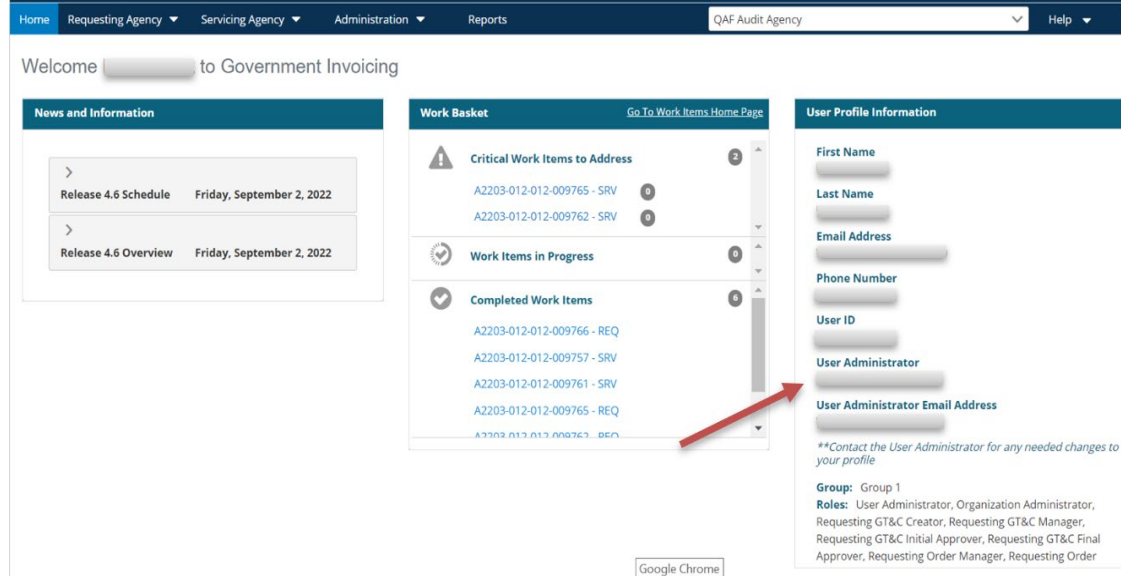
Home Requesting Agency ▼ Servicing Agency ▼ Administration ▼ Reports QAF Audit Agency Help ▼

Welcome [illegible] to Government Invoicing

News and Information

Release 4.6 Schedule Friday, September 2, 2022

Release 4.6 Overview Friday, September 2, 2022

Work Basket Go To Work Items Home Page

Critical Work Items to Address 2

A2203-012-012-009765 - SRV 0

A2203-012-012-009762 - SRV 0

Work Items in Progress 0

Completed Work Items 6

A2203-012-012-009766 - REQ

A2203-012-012-009757 - SRV

A2203-012-012-009761 - SRV

A2203-012-012-009765 - REQ

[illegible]

User Profile Information

First Name

Last Name

Email Address

Phone Number

User ID

User Administrator

User Administrator Email Address

**Contact the User Administrator for any needed changes to your profile

Group: Group 1

Roles: User Administrator, Organization Administrator, Requesting GT&C Creator, Requesting GT&C Manager, Requesting GT&C Initial Approver, Requesting GT&C Final Approver, Requesting Order Manager, Requesting Order

Google Chrome